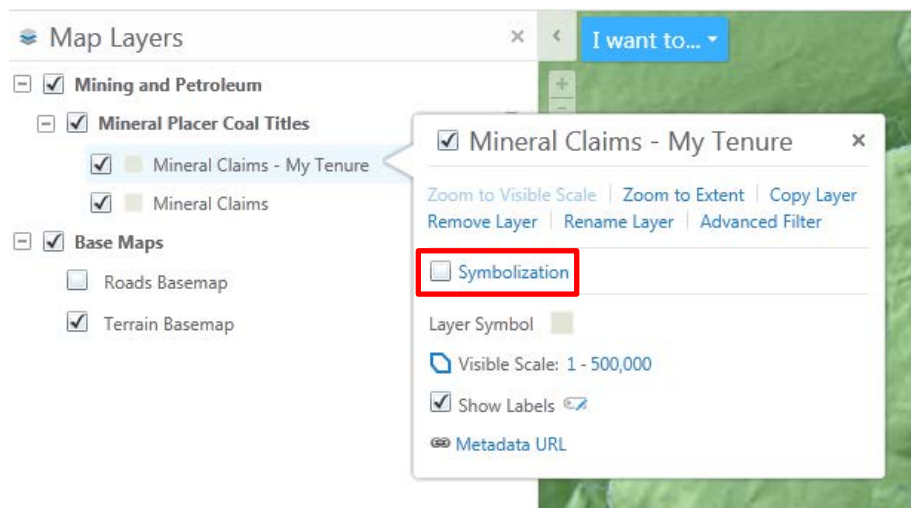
Map Layers ×

Mining and Petroleum

Mineral Placer Coal Titles

Mineral Claims - My Tenure

Mineral Claims

Base Maps

Roads Basemap

Terrain Basemap

I want to...

Mineral Claims - My Tenure ×

Zoom to Visible Scale | Zoom to Extent | Copy Layer
Remove Layer | Rename Layer | Advanced Filter

Symbolization

Layer Symbol

Visible Scale: 1 - 500,000

Show Labels

Metadata URL